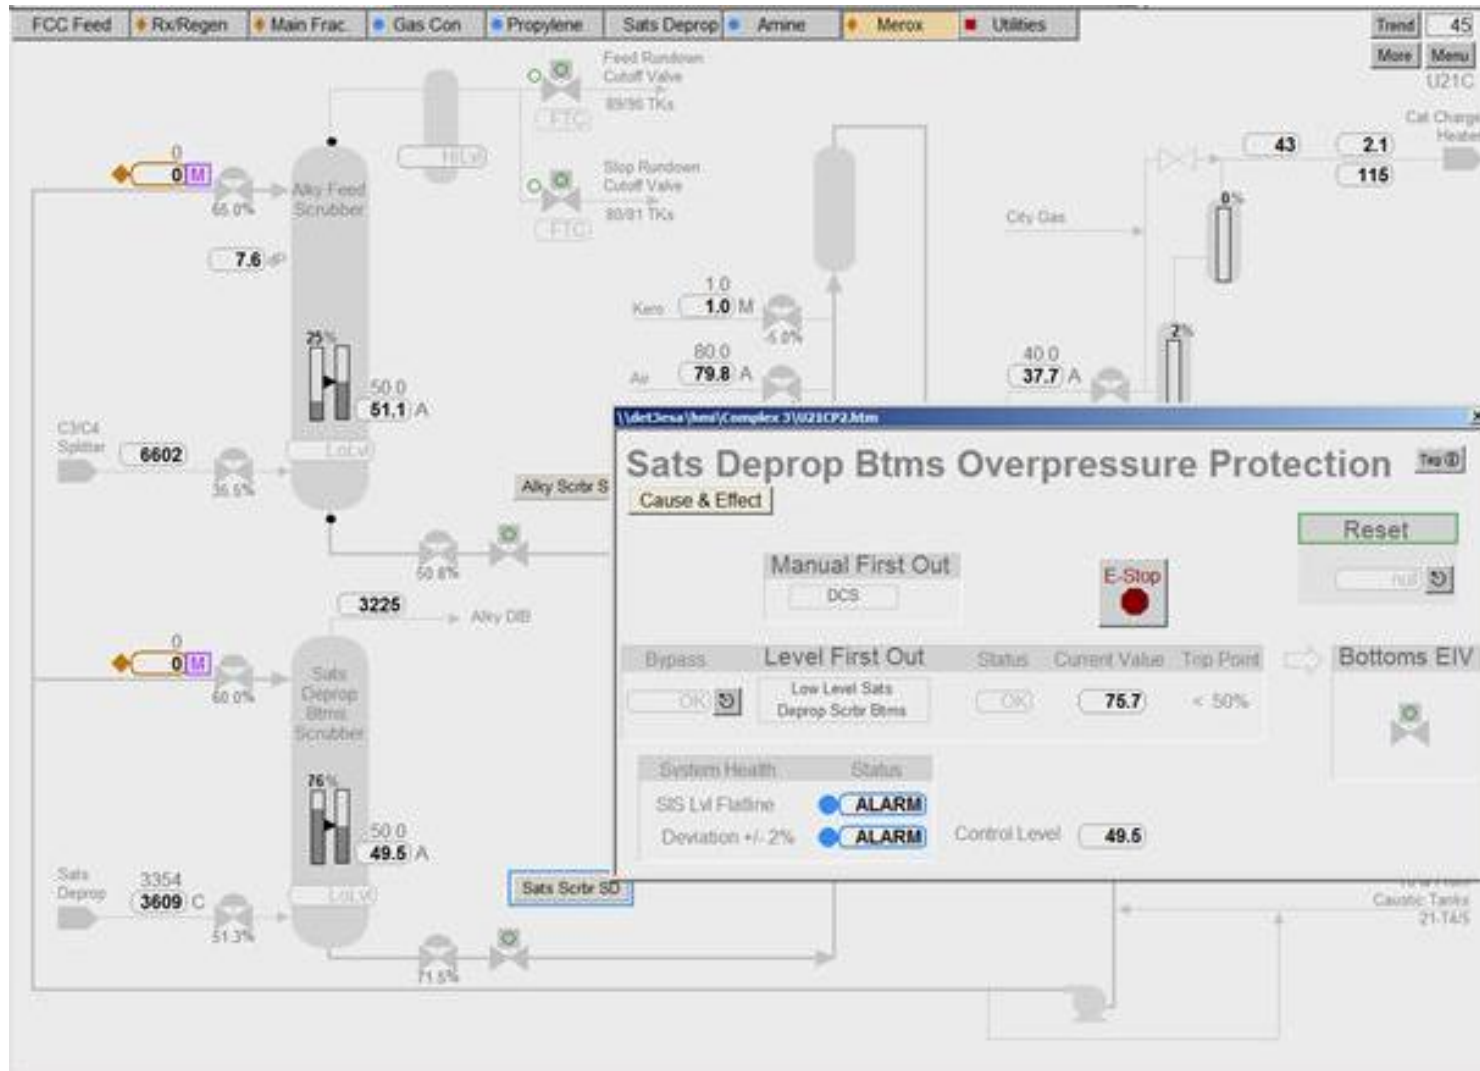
FCC Feed | Rx/Regen | Main Frac | Gas Con | Propylene | Sats Deprop | Amine | Merox | Utilities

Trend 45
More Menu
U21C

Feed Rundown Cutoff Valve 89/90 TKs
FTC
Slop Rundown Cutoff Valve 80/81 TKs
FTC

HLV

0
0 M
65.0%
Alky Feed Scrubber
7.6

25%
50.0
51.1 A
LoLvl

C3/C4 Splitter
6602
36.5%

Kero 1.0
1.0 M
-5.0%
Air 80.0
79.8 A

43
2.1
115
Cat Charge Heater
City Gas
0%
2%
40.0
37.7 A

Alky Scrbr S
50.8%

3225
Alky DIB

0
0 M
60.0%
Sats Deprop Btms Scrubber
76%
50.0
49.5 A
LoLvl

Sats Deprop
3354
3609 C
51.3%
Sats Scrbr SD
71.5%

Caustic Tanks 21-T4/5

\\det3esa\hmi\Complex 3\U21CP2.htm

Sats Deprop Btms Overpressure Protection
Trip
Cause & Effect
Reset
null

Manual First Out
DCS
E-Stop

Bypass | Level First Out | Status | Current Value | Trip Point
OK | Low Level Sats Deprop Scrbr Btms | OK | 75.7 | < 50%

Bottoms EIV

System Health | Status
SIS Lvl Flatline | ALARM
Deviation +/- 2% | ALARM
Control Level 49.5